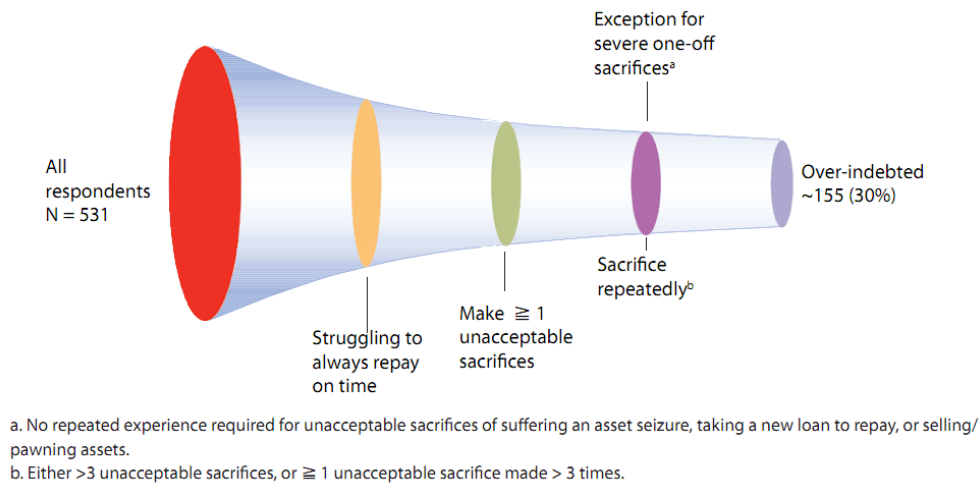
All respondents
N = 531

Struggling to always repay on time

Make $\geqq 1$ unacceptable sacrifices

Exception for severe one-off sacrifices$^{a}$

Sacrifice repeatedly$^{b}$

Over-indebted ~155 (30%)

a. No repeated experience required for unacceptable sacrifices of suffering an asset seizure, taking a new loan to repay, or selling/ pawning assets.
b. Either >3 unacceptable sacrifices, or $\geqq 1$ unacceptable sacrifice made > 3 times.